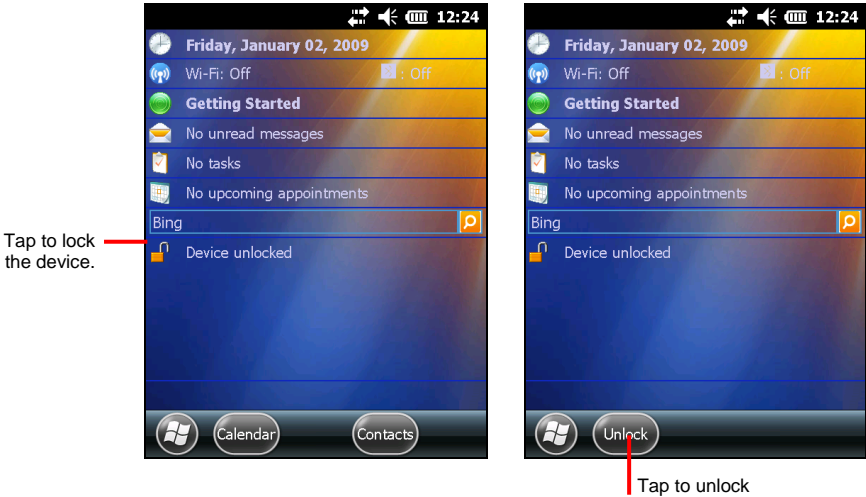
12:24

Friday, January 02, 2009

Wi-Fi: Off : Off

Getting Started

No unread messages

No tasks

No upcoming appointments

Bing

Tap to lock the device.

Device unlocked

Calendar

Contacts

12:24

Friday, January 02, 2009

Wi-Fi: Off : Off

Getting Started

No unread messages

No tasks

No upcoming appointments

Bing

Device unlocked

Unlock

Tap to unlock